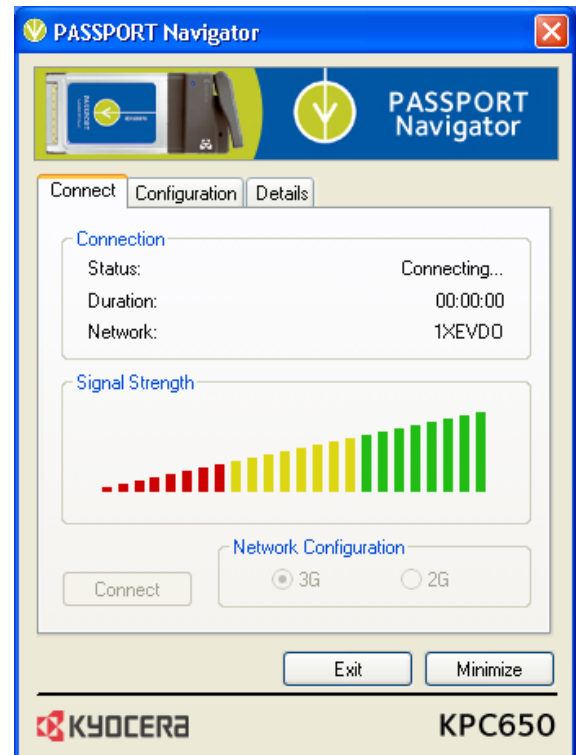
PASSPORT Navigator

PASSPORT Navigator

Connect | Configuration | Details

Connection

Status: Connecting...

Duration: 00:00:00

Network: 1XEVDO

Signal Strength

Network Configuration

Connect

3G

2G

Exit

Minimize

KYOCERA

KPC650